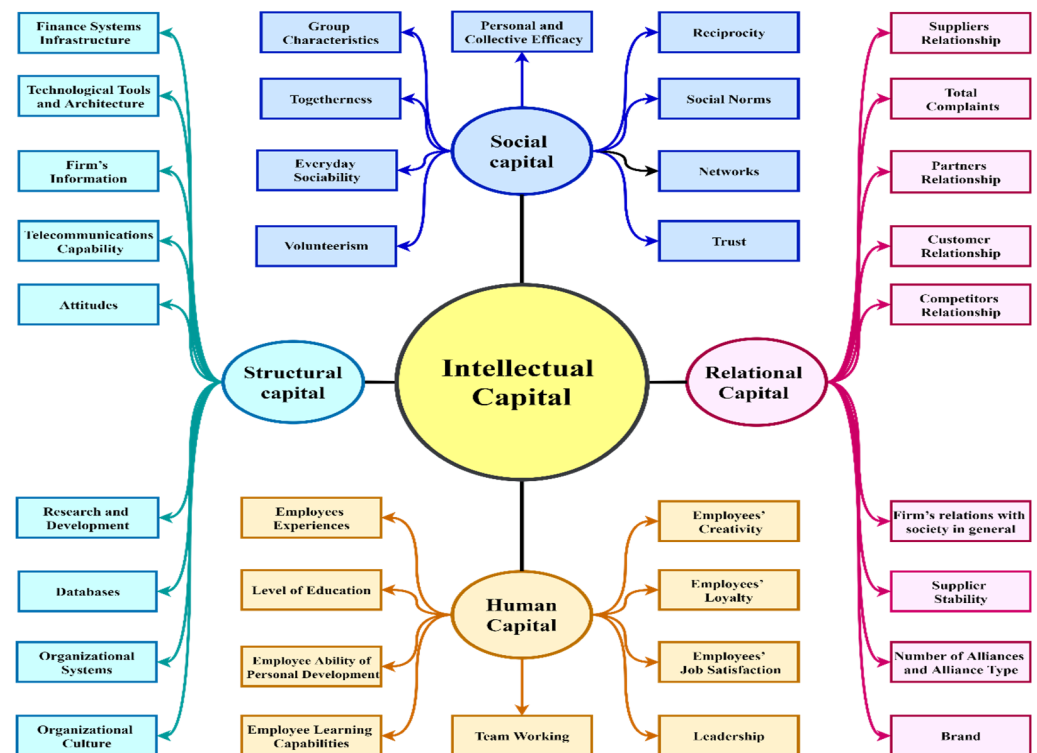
Finance Systems Infrastructure

Technological Tools and Architecture

Firm's Information

Telecommunications Capability

Attitudes

Research and Development

Databases

Organizational Systems

Organizational Culture

Structural capital

Group Characteristics

Personal and Collective Efficacy

Reciprocity

Togetherness

Social Norms

Everyday Sociability

Networks

Volunteerism

Trust

Social capital

Intellectual Capital

Suppliers Relationship

Total Complaints

Partners Relationship

Customer Relationship

Competitors Relationship

Relational Capital

Firm's relations with society in general

Supplier Stability

Number of Alliances and Alliance Type

Brand

Employees Experiences

Level of Education

Employee Ability of Personal Development

Employee Learning Capabilities

Human Capital

Team Working

Employees' Creativity

Employees' Loyalty

Employees' Job Satisfaction

Leadership